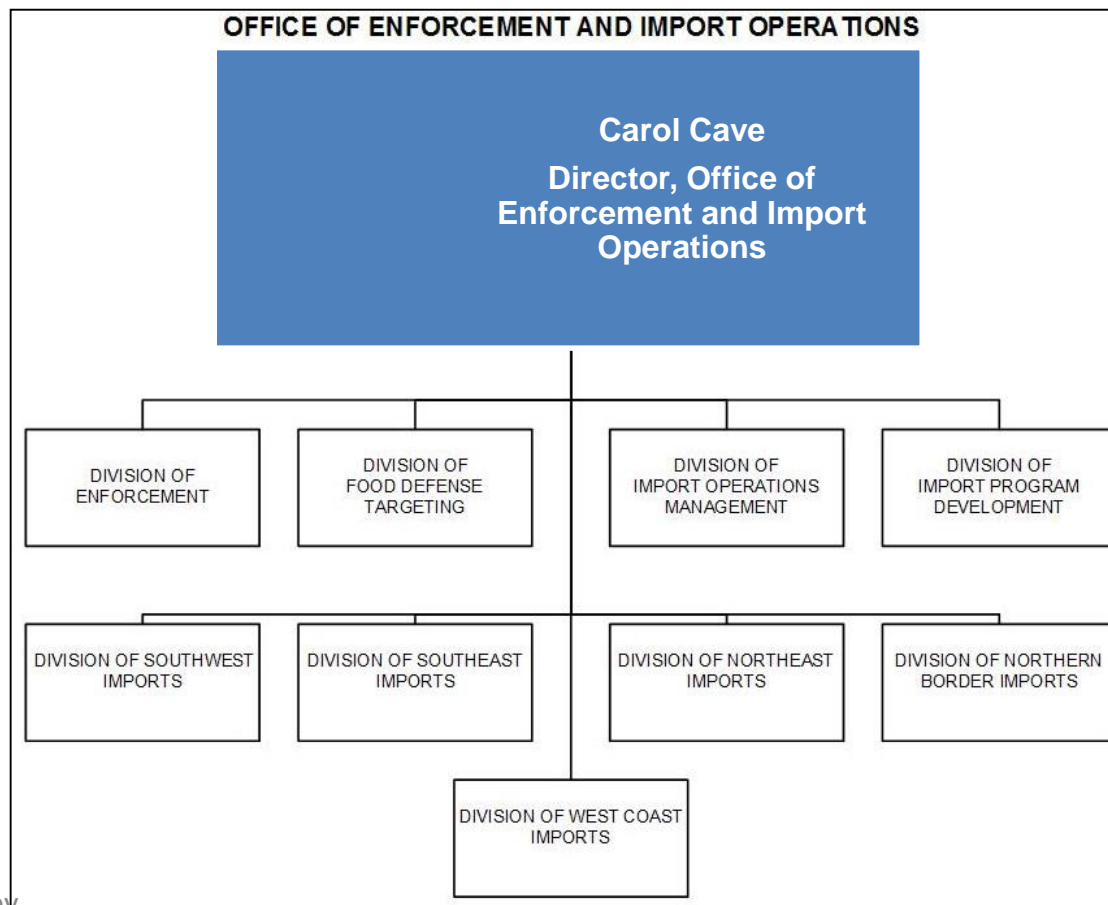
OFFICE OF ENFORCEMENT AND IMPORT OPERATIONS

Carol Cave
Director, Office of Enforcement and Import Operations

DIVISION OF ENFORCEMENT

DIVISION OF FOOD DEFENSE TARGETING

DIVISION OF IMPORT OPERATIONS MANAGEMENT

DIVISION OF IMPORT PROGRAM DEVELOPMENT

DIVISION OF SOUTHWEST IMPORTS

DIVISION OF SOUTHEAST IMPORTS

DIVISION OF NORTHEAST IMPORTS

DIVISION OF NORTHERN BORDER IMPORTS

DIVISION OF WEST COAST IMPORTS